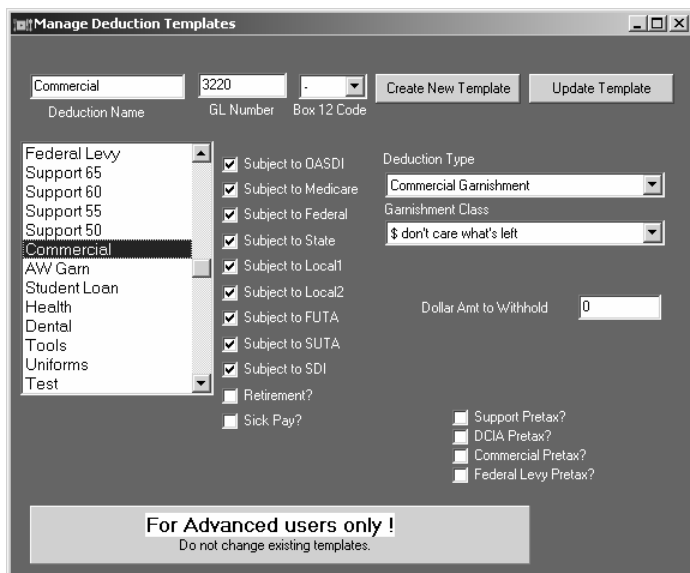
Manage Deduction Templates

Commercial
Deduction Name

3220
GL Number

-
Box 12 Code

Create New Template

Update Template

Federal Levy
Support 65
Support 60
Support 55
Support 50
Commercial
AW Garn
Student Loan
Health
Dental
Tools
Uniforms
Test

Subject to OASDI
Subject to Medicare
Subject to Federal
Subject to State
Subject to Local1
Subject to Local2
Subject to FUTA
Subject to SUTA
Subject to SDI
Retirement?
Sick Pay?

Deduction Type
Commercial Garnishment
Garnishment Class
$ don't care what's left

Dollar Amt to Withhold
0

Support Pretax?
DCIA Pretax?
Commercial Pretax?
Federal Levy Pretax?

For Advanced users only !
Do not change existing templates.